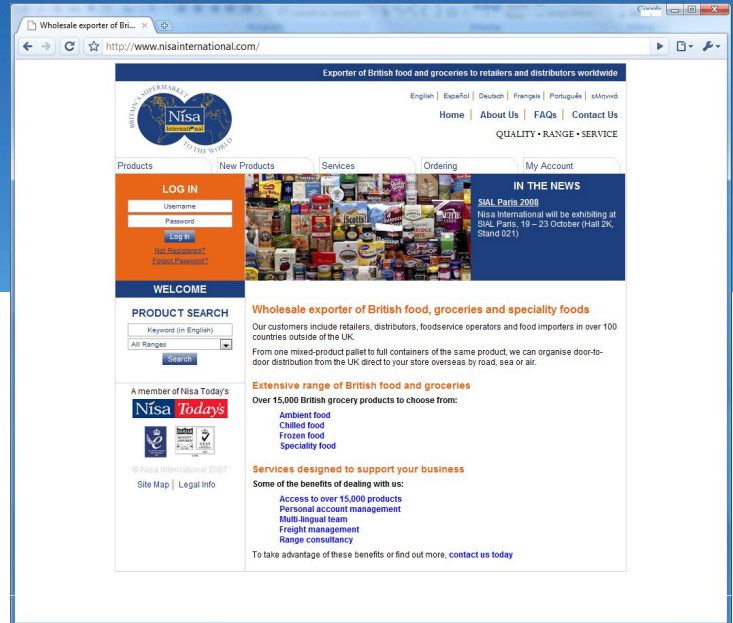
Wholesale exporter of Bri... ×

http://www.nisainternational.com/

Exporter of British food and groceries to retailers and distributors worldwide

BRITAIN'S SUPERMARKET Nisa International TO THE WORLD

English | Español | Deutsch | Français | Português | ελληνικά

Home | About Us | FAQs | Contact Us

QUALITY • RANGE • SERVICE

Products | New Products | Services | Ordering | My Account

LOG IN

Username

Password

Log In

Not Registered?

Forgot Password?

IN THE NEWS

SIAL Paris 2008

Nisa International will be exhibiting at SIAL Paris, 19 – 23 October (Hall 2K, Stand 021)

WELCOME

PRODUCT SEARCH

Keyword (in English)

All Ranges

Search

A member of Nisa Today's

Nisa Today's

© Nisa International 2007

Site Map | Legal Info

Wholesale exporter of British food, groceries and speciality foods

Our customers include retailers, distributors, foodservice operators and food importers in over 100 countries outside of the UK.

From one mixed-product pallet to full containers of the same product, we can organise door-to-door distribution from the UK direct to your store overseas by road, sea or air.

Extensive range of British food and groceries

Over 15,000 British grocery products to choose from:

Ambient food
Chilled food
Frozen food
Speciality food

Services designed to support your business

Some of the benefits of dealing with us:

Access to over 15,000 products
Personal account management
Multi-lingual team
Freight management
Range consultancy

To take advantage of these benefits or find out more, contact us today